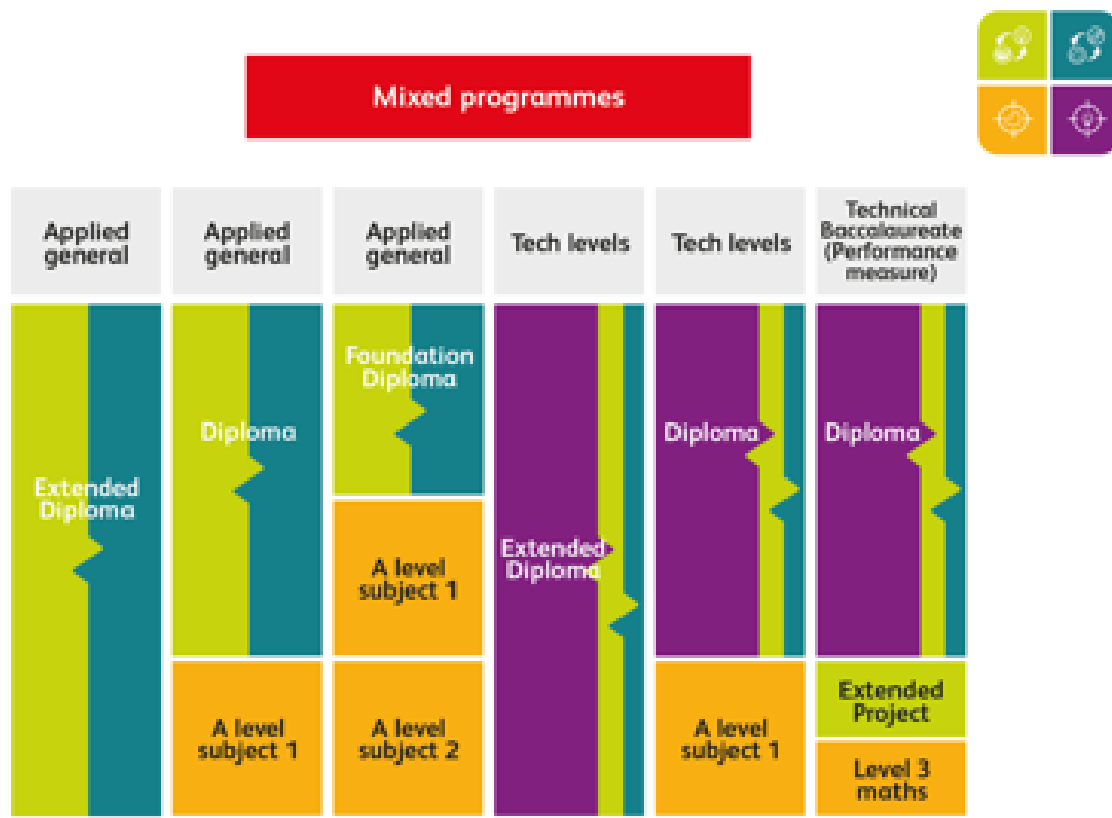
Mixed programmes

Applied general

Extended Diploma

Applied general

Diploma

A level subject 1

Applied general

Foundation Diploma

A level subject 1

A level subject 2

Tech levels

Extended Diploma

Tech levels

Diploma

A level subject 1

Technical Baccalaureate (Performance measure)

Diploma

Extended Project

Level 3 maths